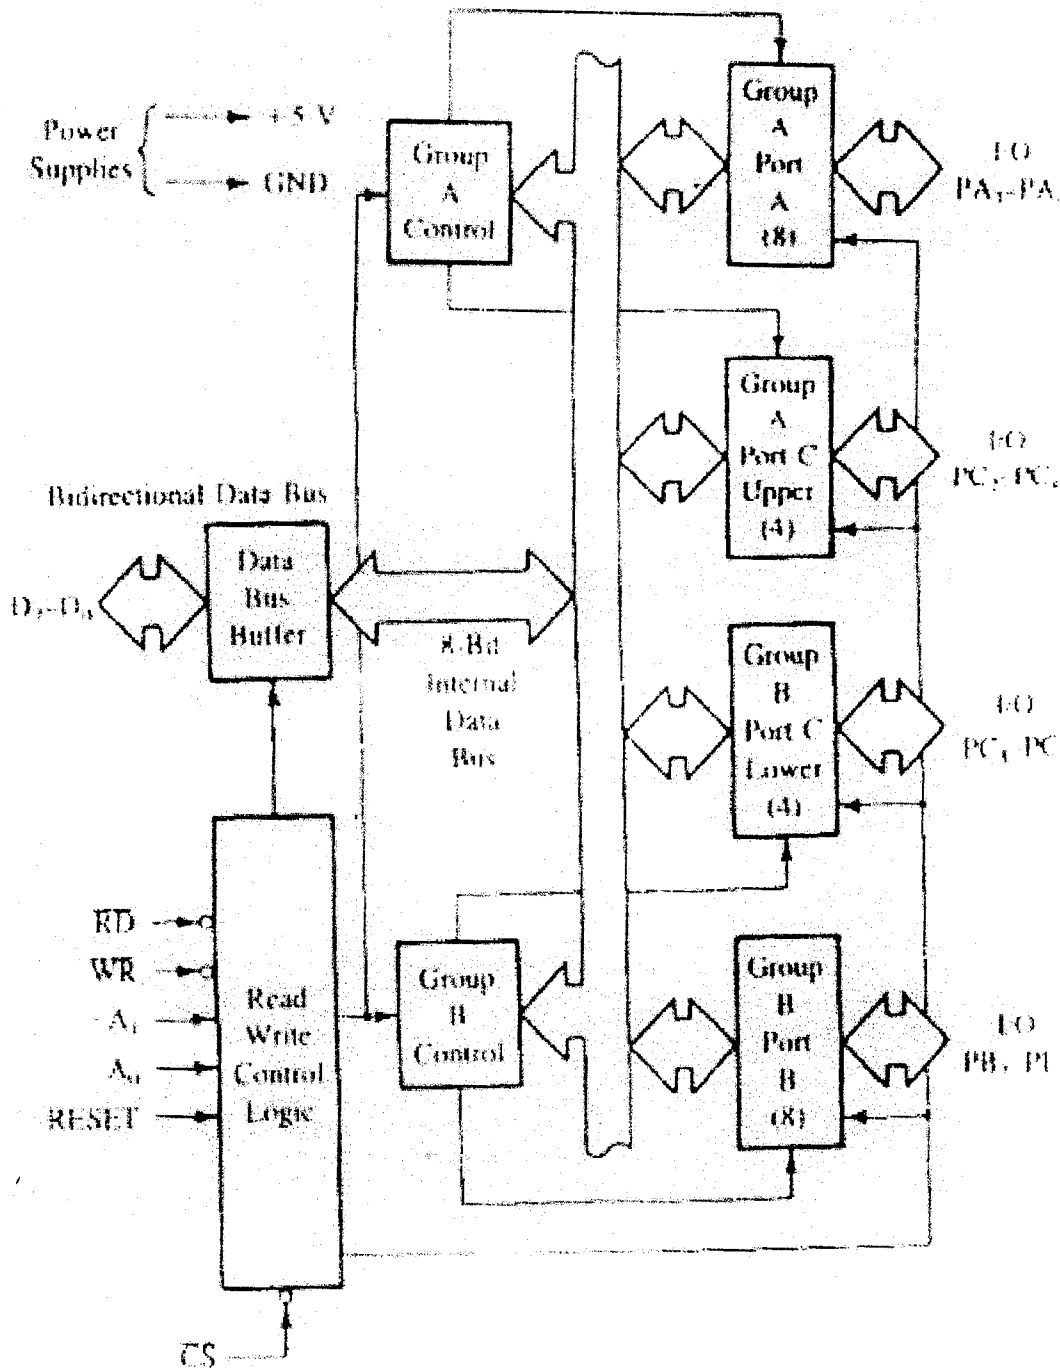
Power Supplies +5 V GND

Group A Control

Group A Port A (8)

I/O $PA_7$-$PA_0$

Group A Port C Upper (4)

I/O $PC_7$-$PC_4$

Bidirectional Data Bus

$D_7$-$D_0$

Data Bus Buffer

8-Bit Internal Data Bus

Group B Port C Lower (4)

I/O $PC_3$-$PC_0$

RD

WR

$A_1$

$A_0$

RESET

Read Write Control Logic

Group B Control

Group B Port B (8)

I/O $PB_7$-$PB_0$

CS